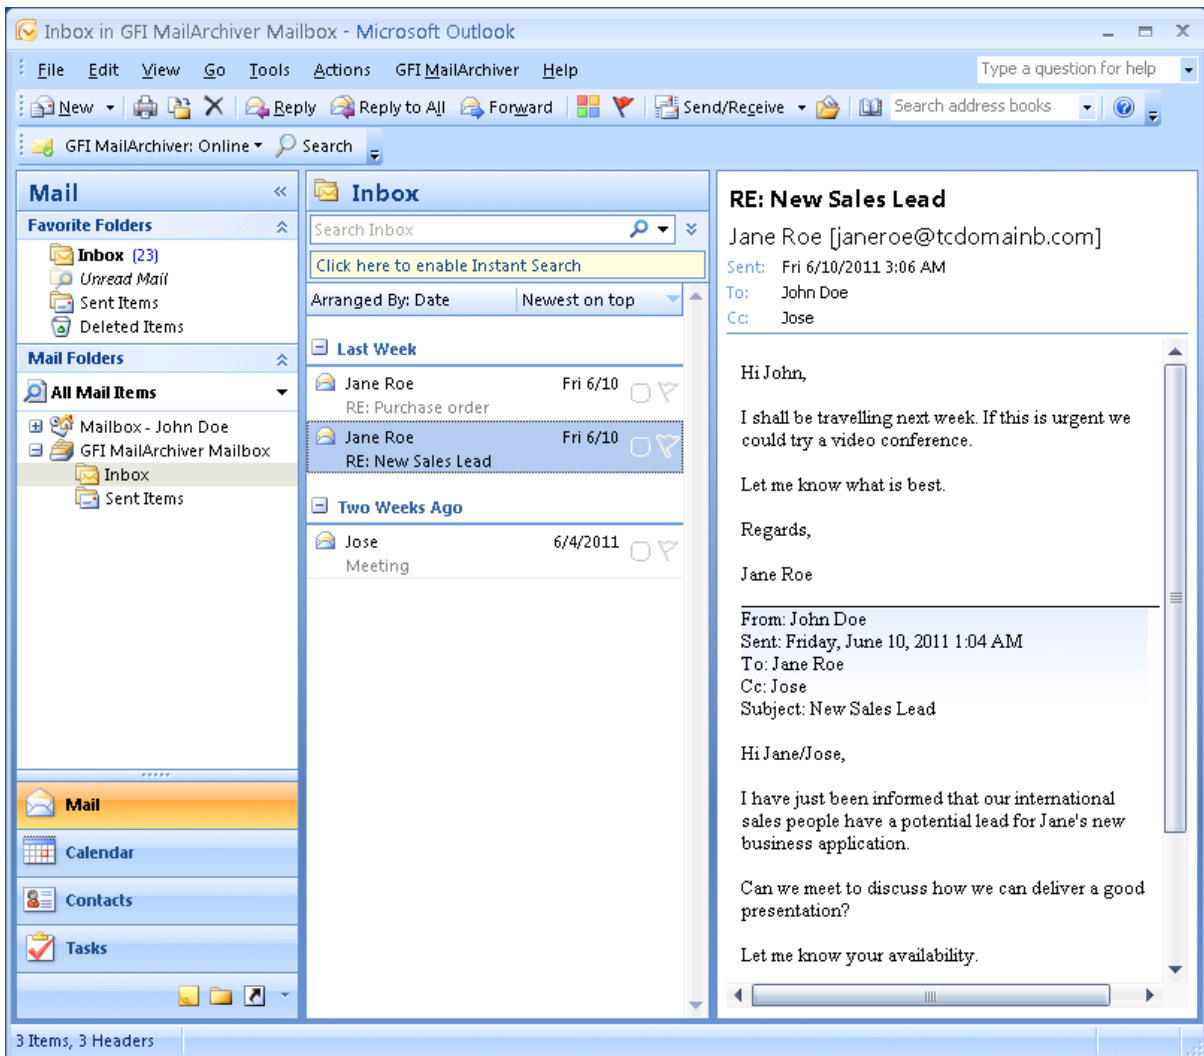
Inbox in GFI MailArchiver Mailbox - Microsoft Outlook

File Edit View Go Tools Actions GFI MailArchiver Help

Type a question for help

New Reply Reply to All Forward Send/Receive Search address books

GFI MailArchiver: Online Search

Mail

Favorite Folders

Inbox (23)
Unread Mail
Sent Items
Deleted Items

Mail Folders

All Mail Items

Mailbox - John Doe
GFI MailArchiver Mailbox
Inbox
Sent Items

Mail
Calendar
Contacts
Tasks

Inbox

Search Inbox

Click here to enable Instant Search

Arranged By: Date Newest on top

Last Week

Jane Roe Fri 6/10
RE: Purchase order

Jane Roe Fri 6/10
RE: New Sales Lead

Two Weeks Ago

Jose 6/4/2011
Meeting

RE: New Sales Lead

Jane Roe [janeroe@tcdomainb.com]

Sent: Fri 6/10/2011 3:06 AM
To: John Doe
Cc: Jose

Hi John,

I shall be travelling next week. If this is urgent we could try a video conference.

Let me know what is best.

Regards,

Jane Roe

From: John Doe
Sent: Friday, June 10, 2011 1:04 AM
To: Jane Roe
Cc: Jose
Subject: New Sales Lead

Hi Jane/Jose,

I have just been informed that our international sales people have a potential lead for Jane's new business application.

Can we meet to discuss how we can deliver a good presentation?

Let me know your availability.

3 Items, 3 Headers